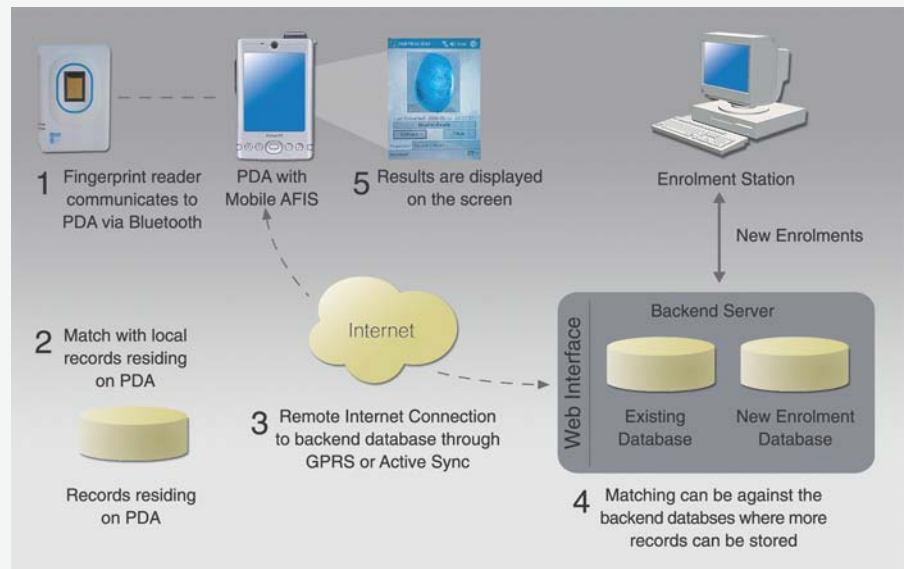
1 Fingerprint reader communicates to PDA via Bluetooth

PDA with Mobile AFIS

5 Results are displayed on the screen

Enrolment Station

New Enrolments

2 Match with local records residing on PDA

Internet

Records residing on PDA

3 Remote Internet Connection to backend database through GPRS or Active Sync

Web Interface

Backend Server

Existing Database

New Enrolment Database

4 Matching can be against the backend databses where more records can be stored